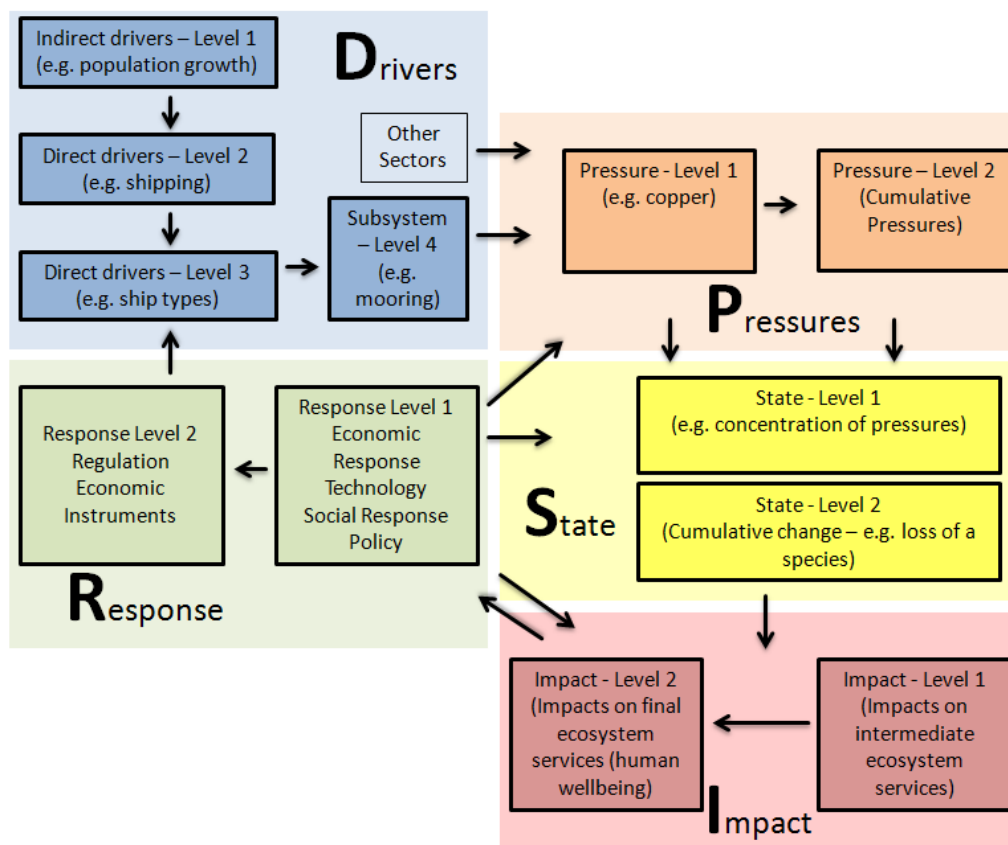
Indirect drivers – Level 1 (e.g. population growth)

Drivers

Direct drivers – Level 2 (e.g. shipping)

Other Sectors

Direct drivers – Level 3 (e.g. ship types)

Subsystem – Level 4 (e.g. mooring)

Pressure - Level 1 (e.g. copper)

Pressure – Level 2 (Cumulative Pressures)

Pressures

Response Level 2 Regulation Economic Instruments

Response Level 1 Economic Response Technology Social Response Policy

State - Level 1 (e.g. concentration of pressures)

State - Level 2 (Cumulative change – e.g. loss of a species)

State

Response

Impact - Level 2 (Impacts on final ecosystem services (human wellbeing)

Impact - Level 1 (Impacts on intermediate ecosystem services)

Impact